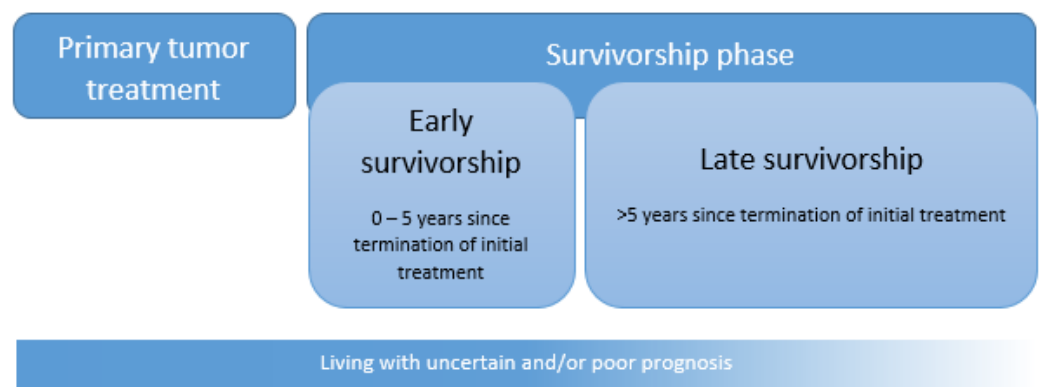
Primary tumor treatment

Survivorship phase

Early survivorship

0 – 5 years since termination of initial treatment

Late survivorship

>5 years since termination of initial treatment

Living with uncertain and/or poor prognosis